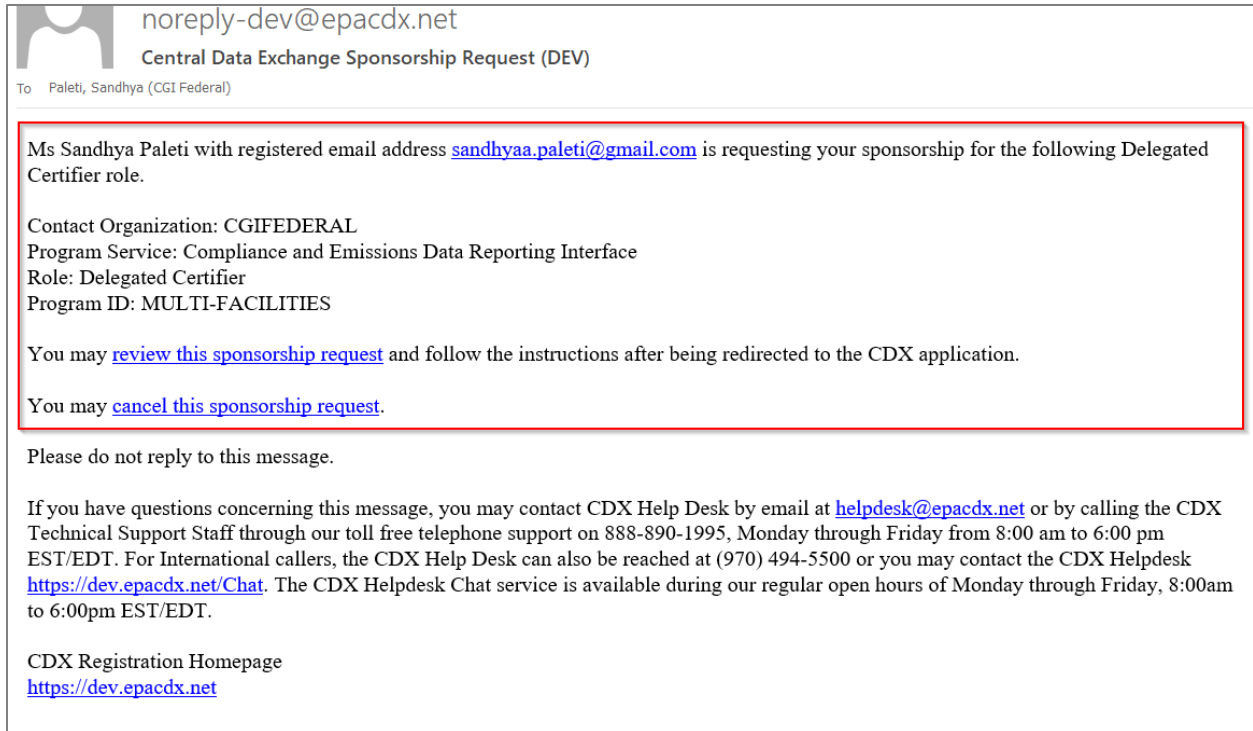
noreply-dev@epacdx.net
Central Data Exchange Sponsorship Request (DEV)
To Paleti, Sandhya (CGI Federal)

Ms Sandhya Paleti with registered email address sandhyaa.paleti@gmail.com is requesting your sponsorship for the following Delegated Certifier role.

Contact Organization: CGIFEDERAL
Program Service: Compliance and Emissions Data Reporting Interface
Role: Delegated Certifier
Program ID: MULTI-FACILITIES

You may review this sponsorship request and follow the instructions after being redirected to the CDX application.

You may cancel this sponsorship request.

Please do not reply to this message.

If you have questions concerning this message, you may contact CDX Help Desk by email at helpdesk@epacdx.net or by calling the CDX Technical Support Staff through our toll free telephone support on 888-890-1995, Monday through Friday from 8:00 am to 6:00 pm EST/EDT. For International callers, the CDX Help Desk can also be reached at (970) 494-5500 or you may contact the CDX Helpdesk https://dev.epacdx.net/Chat. The CDX Helpdesk Chat service is available during our regular open hours of Monday through Friday, 8:00am to 6:00pm EST/EDT.

CDX Registration Homepage
https://dev.epacdx.net